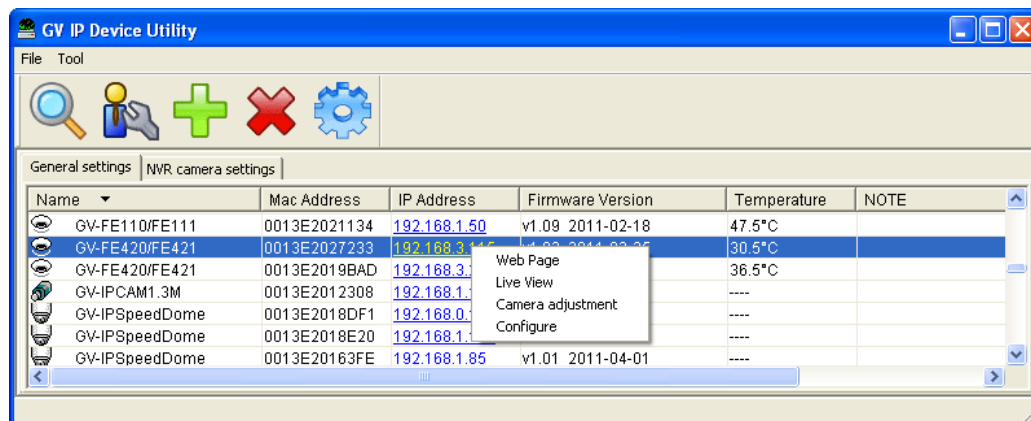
GV IP Device Utility

File Tool

General settings | NVR camera settings

| Name | Mac Address | IP Address | Firmware Version | Temperature | NOTE |
|---|---|---|---|---|---|
| GV-FE110/FE111 | 0013E2021134 | 192.168.1.50 | v1.09 2011-02-18 | 47.5°C | |
| GV-FE420/FE421 | 0013E2027233 | 192.168.3.1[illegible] | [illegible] | 30.5°C | |
| GV-FE420/FE421 | 0013E2019BAD | 192.168.3.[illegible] | | 36.5°C | |
| GV-IPCAM1.3M | 0013E2012308 | 192.168.1.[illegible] | | ---- | |
| GV-IPSpeedDome | 0013E2018DF1 | 192.168.0.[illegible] | | ---- | |
| GV-IPSpeedDome | 0013E2018E20 | 192.168.1.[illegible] | | ---- | |
| GV-IPSpeedDome | 0013E20163FE | 192.168.1.85 | v1.01 2011-04-01 | ---- | |

Web Page
Live View
Camera adjustment
Configure